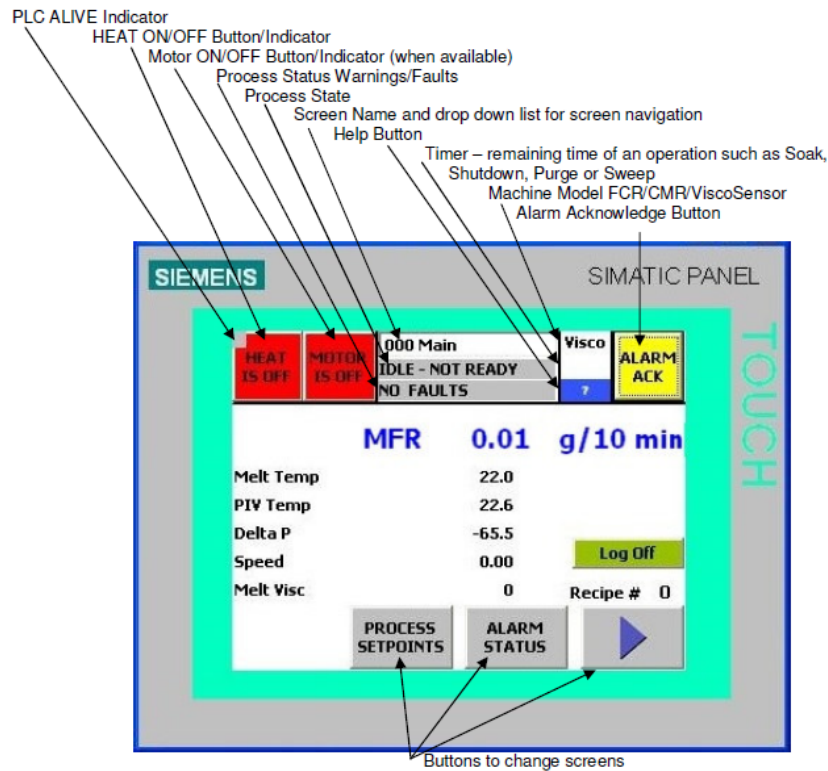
PLC ALIVE Indicator
HEAT ON/OFF Button/Indicator
Motor ON/OFF Button/Indicator (when available)
Process Status Warnings/Faults
Process State
Screen Name and drop down list for screen navigation
Help Button
Timer – remaining time of an operation such as Soak, Shutdown, Purge or Sweep
Machine Model FCR/CMR/ViscoSensor
Alarm Acknowledge Button

SIEMENS

SIMATIC PANEL

TOUCH

HEAT IS OFF

MOTOR IS OFF

000 Main
IDLE - NOT READY
NO FAULTS

Visco

?

ALARM ACK

MFR 0.01 g/10 min

| | |
|---|---|
| Melt Temp | 22.0 |
| PIV Temp | 22.6 |
| Delta P | -65.5 |
| Speed | 0.00 |
| Melt Visc | 0 |

Log Off

Recipe # 0

PROCESS SETPOINTS

ALARM STATUS

Buttons to change screens